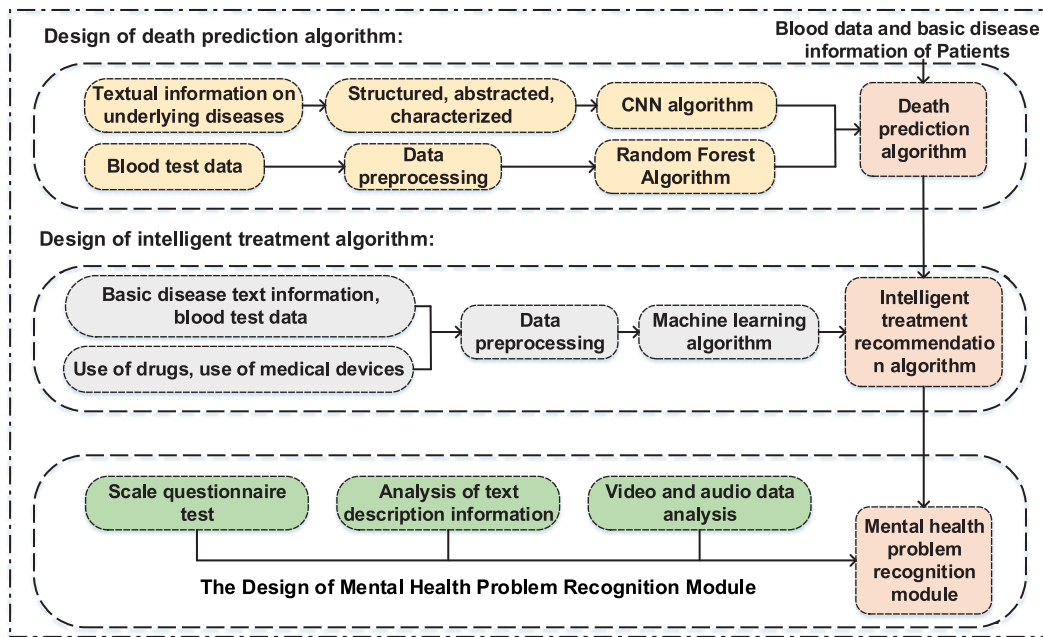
Design of death prediction algorithm:

Blood data and basic disease information of Patients

Textual information on underlying diseases

Structured, abstracted, characterized

CNN algorithm

Death prediction algorithm

Blood test data

Data preprocessing

Random Forest Algorithm

Design of intelligent treatment algorithm:

Basic disease text information, blood test data

Use of drugs, use of medical devices

Data preprocessing

Machine learning algorithm

Intelligent treatment recommendatio n algorithm

Scale questionnaire test

Analysis of text description information

Video and audio data analysis

Mental health problem recognition module

The Design of Mental Health Problem Recognition Module